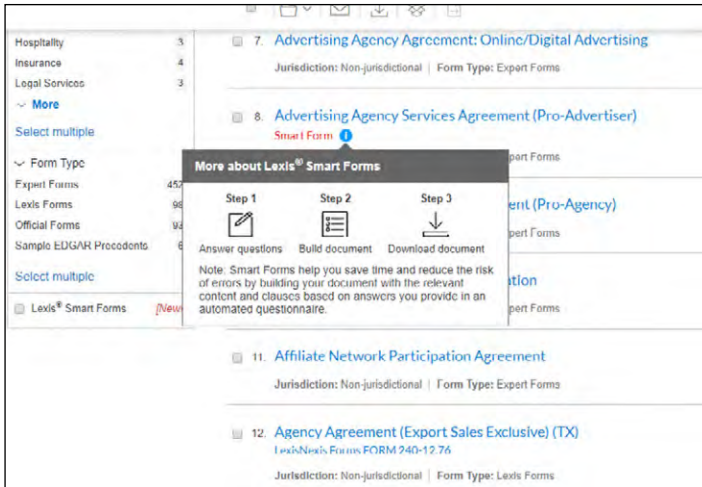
Hospitality 3
Insurance 4
Legal Services 3
More

Select multiple

Form Type
Expert Forms 457
Lexis Forms 96
Official Forms 92
Sample EDGAR Precedents 6

Select multiple

Lexis® Smart Forms [New

7. Advertising Agency Agreement: Online/Digital Advertising
Jurisdiction: Non-jurisdictional | Form Type: Expert Forms

8. Advertising Agency Services Agreement (Pro-Advertiser)
Smart Form
pert Forms

More about Lexis® Smart Forms
Step 1
Answer questions
Step 2
Build document
Step 3
Download document
Note: Smart Forms help you save time and reduce the risk of errors by building your document with the relevant content and clauses based on answers you provide in an automated questionnaire.

ent (Pro-Agency)
pert Forms

ation
pert Forms

11. Affiliate Network Participation Agreement
Jurisdiction: Non-jurisdictional | Form Type: Expert Forms

12. Agency Agreement (Export Sales Exclusive) (TX)
LexisNexis Forms FORM 240-12.76
Jurisdiction: Non-jurisdictional | Form Type: Lexis Forms